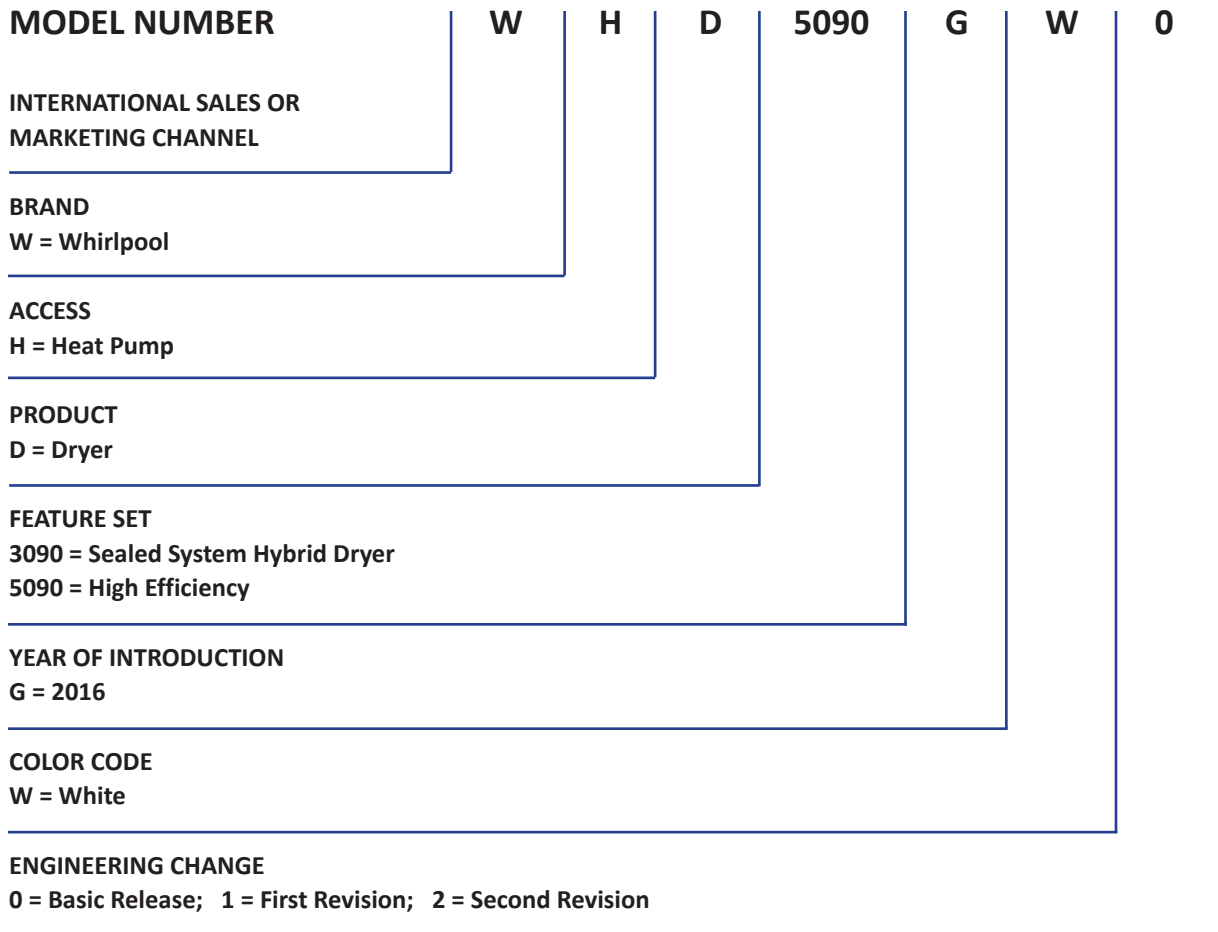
MODEL NUMBER W H D 5090 G W 0

INTERNATIONAL SALES OR MARKETING CHANNEL

BRAND
W = Whirlpool

ACCESS
H = Heat Pump

PRODUCT
D = Dryer

FEATURE SET
3090 = Sealed System Hybrid Dryer
5090 = High Efficiency

YEAR OF INTRODUCTION
G = 2016

COLOR CODE
W = White

ENGINEERING CHANGE
0 = Basic Release; 1 = First Revision; 2 = Second Revision